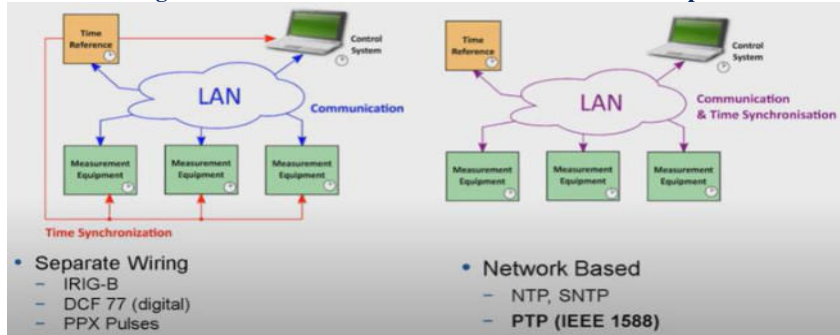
Time Reference

Control System

LAN

Communication

Measurement Equipment

Measurement Equipment

Measurement Equipment

Time Synchronization

Time Reference

Control System

LAN

Communication & Time Synchronisation

Measurement Equipment

Measurement Equipment

Measurement Equipment

• Separate Wiring
– IRIG-B
– DCF 77 (digital)
– PPX Pulses

• Network Based
– NTP, SNTP
– PTP (IEEE 1588)